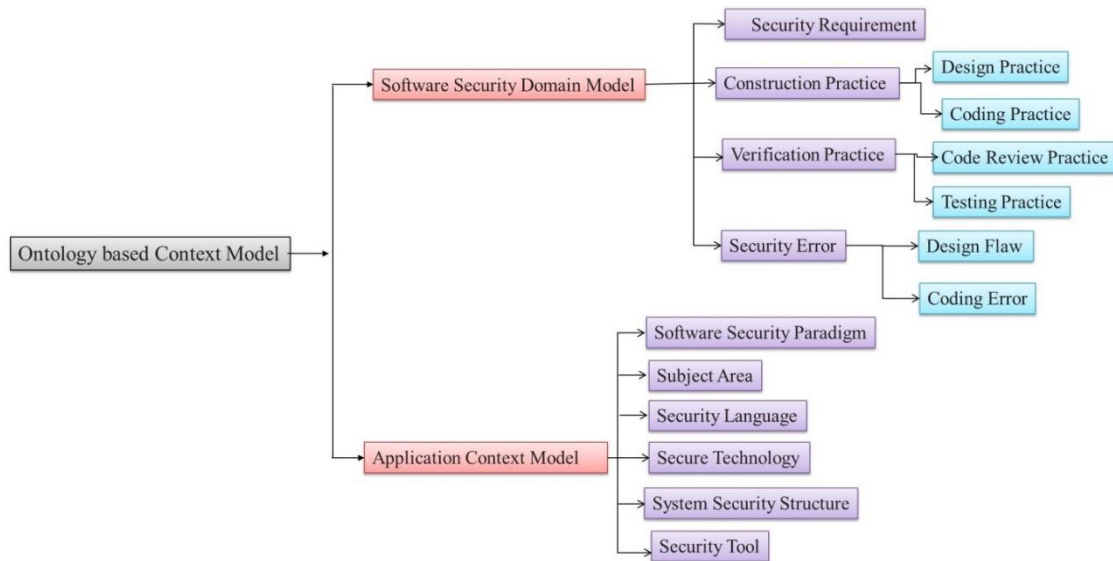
Ontology based Context Model

Software Security Domain Model

Security Requirement

Construction Practice

Design Practice

Coding Practice

Verification Practice

Code Review Practice

Testing Practice

Security Error

Design Flaw

Coding Error

Application Context Model

Software Security Paradigm

Subject Area

Security Language

Secure Technology

System Security Structure

Security Tool